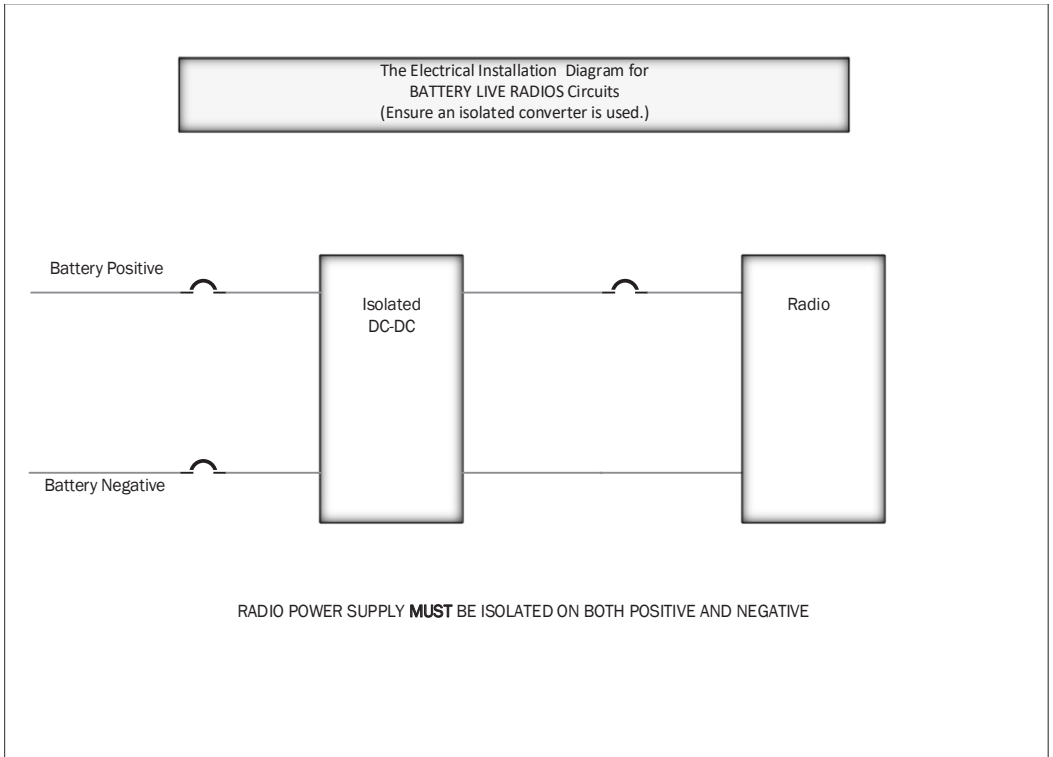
The Electrical Installation Diagram for
BATTERY LIVE RADIOS Circuits
(Ensure an isolated converter is used.)

Battery Positive

Isolated
DC-DC

Radio

Battery Negative

RADIO POWER SUPPLY MUST BE ISOLATED ON BOTH POSITIVE AND NEGATIVE